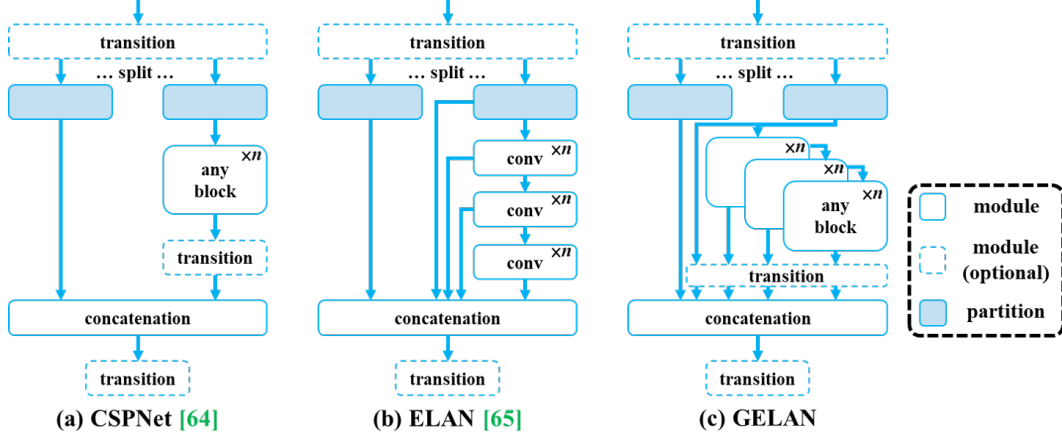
transition

… split …

any block

$\times n$

transition

concatenation

transition

(a) CSPNet [64]

transition

… split …

conv $\times n$

conv $\times n$

conv $\times n$

concatenation

transition

(b) ELAN [65]

transition

… split …

$\times n$

$\times n$

any block $\times n$

transition

concatenation

transition

(c) GELAN

module

module (optional)

partition